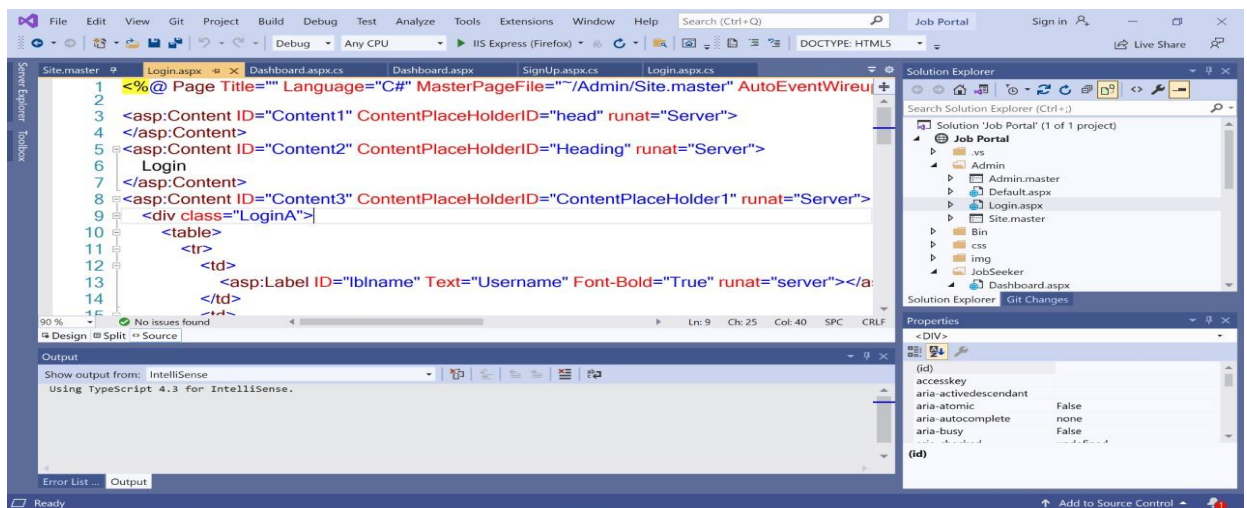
File Edit View Git Project Build Debug Test Analyze Tools Extensions Window Help Search (Ctrl+Q) Job Portal Sign in

Debug Any CPU IIS Express (Firefox) DOCTYPE: HTML5 Live Share

Server Explorer Toolbox

Site.master Login.aspx Dashboard.aspx.cs Dashboard.aspx SignUp.aspx.cs Login.aspx.cs

1 <%@ Page Title="" Language="C#" MasterPageFile="~/Admin/Site.master" AutoEventWireu
2
3 <asp:Content ID="Content1" ContentPlaceHolderID="head" runat="Server">
4 </asp:Content>
5 <asp:Content ID="Content2" ContentPlaceHolderID="Heading" runat="Server">
6 Login
7 </asp:Content>
8 <asp:Content ID="Content3" ContentPlaceHolderID="ContentPlaceHolder1" runat="Server">
9 <div class="LoginA">
10 <table>
11 <tr>
12 <td>
13 <asp:Label ID="lblname" Text="Username" Font-Bold="True" runat="server"></a
14 </td>
15 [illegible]

90 % No issues found Ln: 9 Ch: 25 Col: 40 SPC CRLF

Design Split Source

Output

Show output from: IntelliSense

Using TypeScript 4.3 for IntelliSense.

Error List ... Output

Ready

Solution Explorer

Search Solution Explorer (Ctrl+;)

Solution 'Job Portal' (1 of 1 project)
Job Portal
.vs
Admin
Admin.master
Default.aspx
Login.aspx
Site.master
Bin
css
img
JobSeeker
Dashboard.aspx

Solution Explorer Git Changes

Properties

<DIV>

| (id) | |
|---|---|
| accesskey | |
| aria-activedescendant | |
| aria-atomic | False |
| aria-autocomplete | none |
| aria-busy | False |

(id)

Add to Source Control